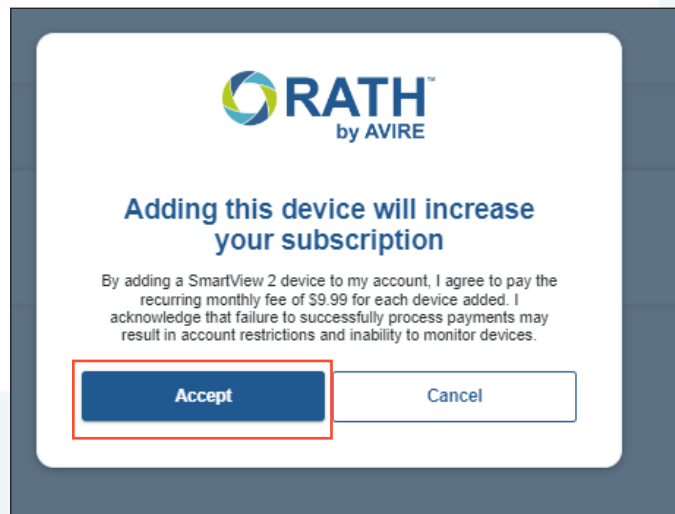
RATH™
by AVIRE

Adding this device will increase your subscription

By adding a SmartView 2 device to my account, I agree to pay the recurring monthly fee of $9.99 for each device added. I acknowledge that failure to successfully process payments may result in account restrictions and inability to monitor devices.

Accept

Cancel